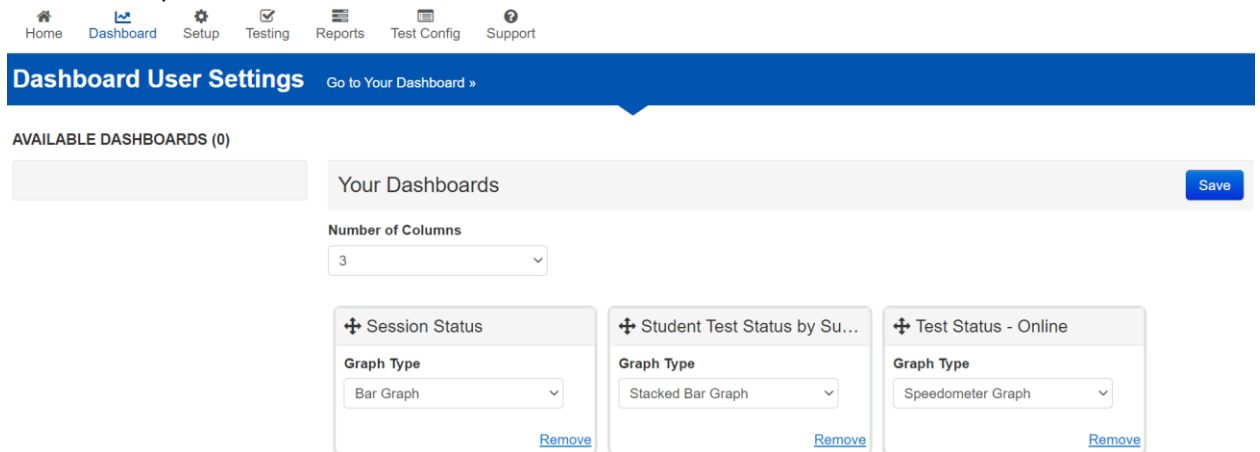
Home Dashboard Setup Testing Reports Test Config Support

Dashboard User Settings Go to Your Dashboard »

AVAILABLE DASHBOARDS (0)

Your Dashboards

Save

Number of Columns

3

Session Status

Graph Type

Bar Graph

Remove

Student Test Status by Su…

Graph Type

Stacked Bar Graph

Remove

Test Status - Online

Graph Type

Speedometer Graph

Remove